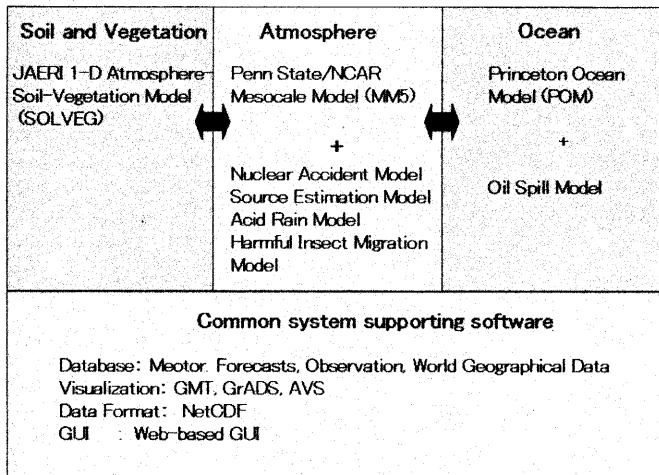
Soil and Vegetation

JAERI 1-D Atmosphere-Soil-Vegetation Model (SOLVEG)

Atmosphere

Penn State/NCAR Mesocale Model (MM5)

+

Nuclear Accident Model
Source Estimation Model
Acid Rain Model
Harmful Insect Migration Model

Ocean

Princeton Ocean Model (POM)

+

Oil Spill Model

Common system supporting software

Database: Meotor. Forecasts, Observation, World Geographical Data
Visualization: GMT, GrADS, AVS
Data Format: NetCDF
GUI : Web-based GUI